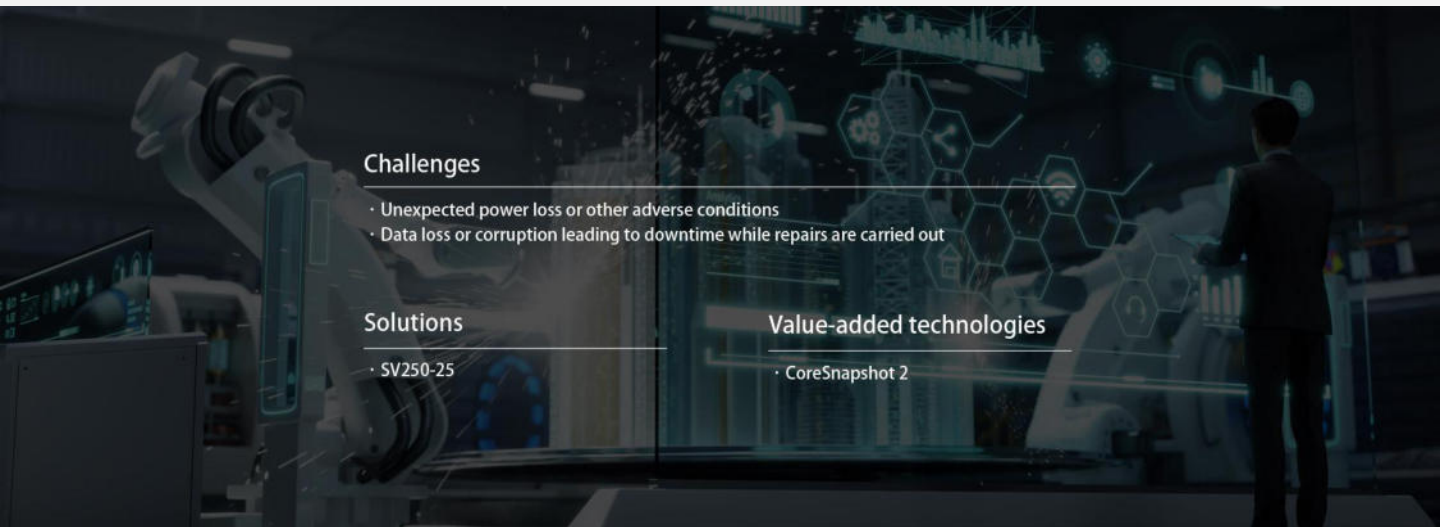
Challenges

· Unexpected power loss or other adverse conditions
· Data loss or corruption leading to downtime while repairs are carried out

Solutions

· SV250-25

Value-added technologies

· CoreSnapshot 2